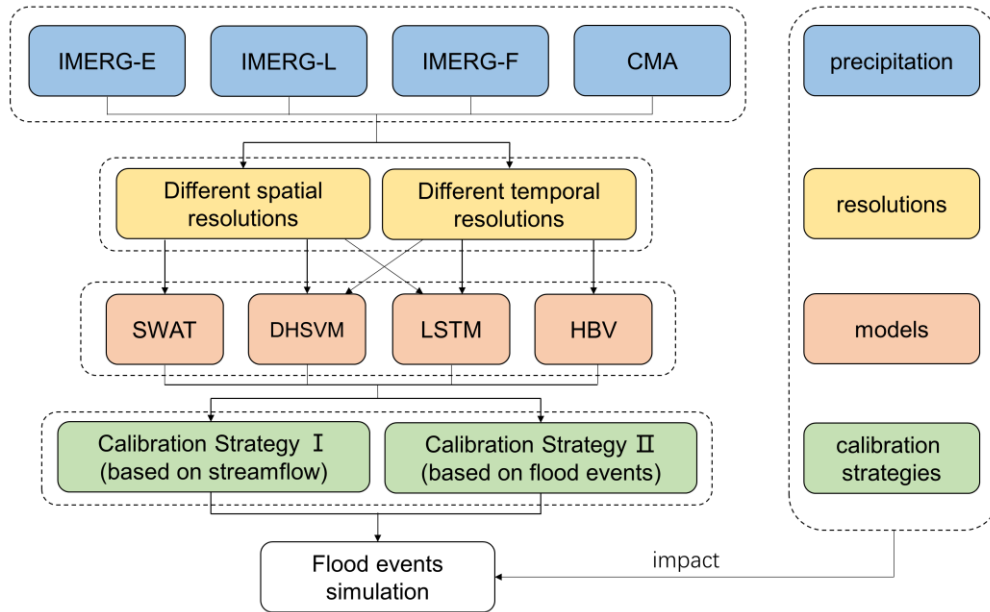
IMERG-E
IMERG-L
IMERG-F
CMA

Different spatial resolutions
Different temporal resolutions

SWAT
DHSVM
LSTM
HBV

Calibration Strategy Ⅰ (based on streamflow)
Calibration Strategy Ⅱ (based on flood events)

Flood events simulation

precipitation
resolutions
models
calibration strategies

impact